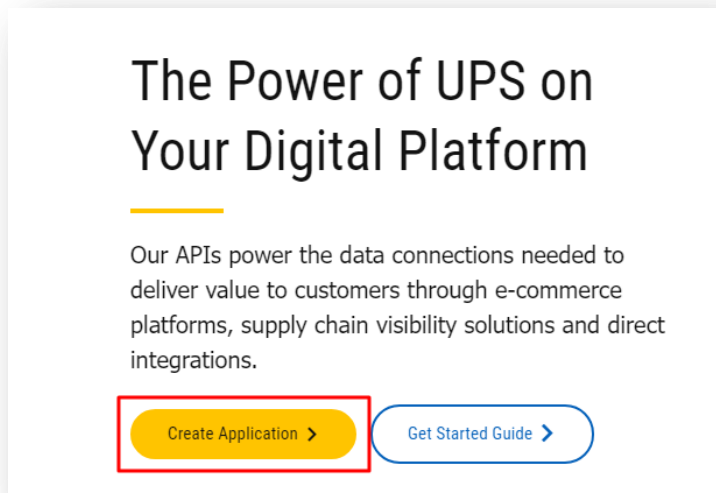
The Power of UPS on Your Digital Platform

Our APIs power the data connections needed to deliver value to customers through e-commerce platforms, supply chain visibility solutions and direct integrations.

Create Application >

Get Started Guide >